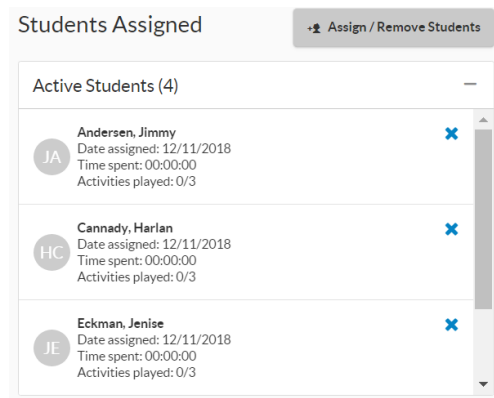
Students Assigned

Assign / Remove Students

Active Students (4)

JA
Andersen, Jimmy
Date assigned: 12/11/2018
Time spent: 00:00:00
Activities played: 0/3

HC
Cannady, Harlan
Date assigned: 12/11/2018
Time spent: 00:00:00
Activities played: 0/3

JE
Eckman, Jenise
Date assigned: 12/11/2018
Time spent: 00:00:00
Activities played: 0/3